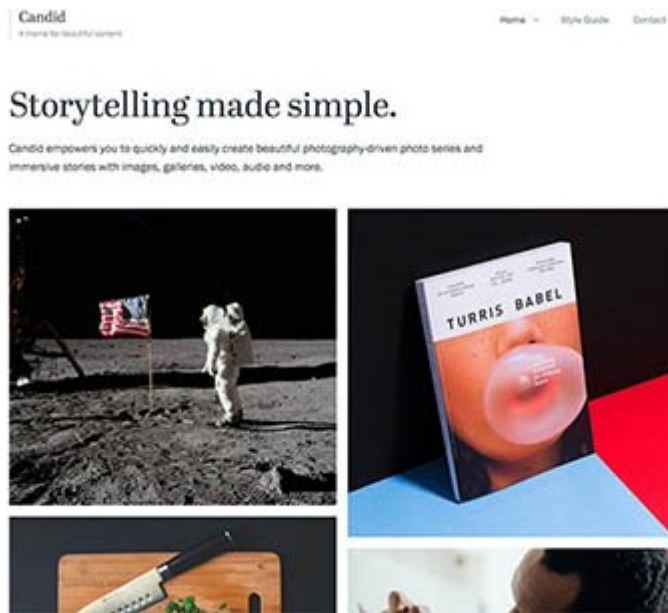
Candid
A theme for beautiful content

Home
Style Guide
Contact

Storytelling made simple.

Candid empowers you to quickly and easily create beautiful photography-driven photo series and immersive stories with images, galleries, video, audio and more.

TURRIS BABEL